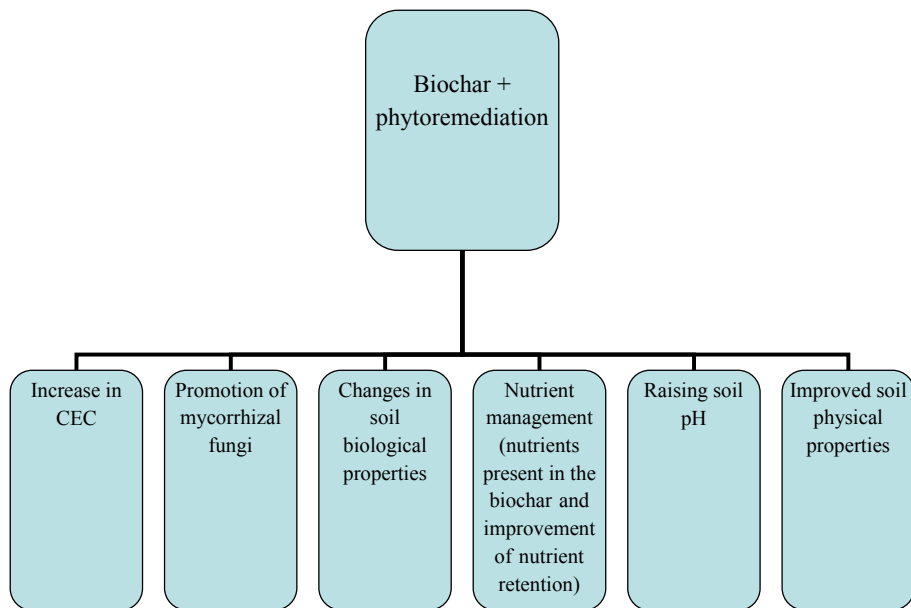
Biochar + phytoremediation

Increase in CEC

Promotion of mycorrhizal fungi

Changes in soil biological properties

Nutrient management (nutrients present in the biochar and improvement of nutrient retention)

Raising soil pH

Improved soil physical properties